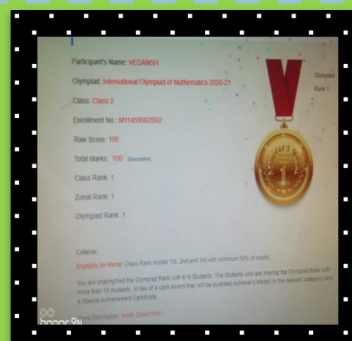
Participant's Name: VEDANSH

Olympiad: International Olympiad of Mathematics 2020-21

Class: Class 2

Enrollment No.: M11459002602

Raw Score: 100

Total Marks: 100 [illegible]

Class Rank: 1

Zonal Rank: 1

Olympiad Rank: 1

Olympiad Rank 1

1

Criteria:

Eligibility for Medal: Class Rank Holder 1st, 2nd and 3rd with minimum 50% of marks.

You are sharing the Olympiad Rank with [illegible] Students. The students who are sharing the Olympiad Rank with more than 10 students, in lieu of a cash award they will be awarded Achiever's Medal in the relevant category and a Special Achievement Certificate.

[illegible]

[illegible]